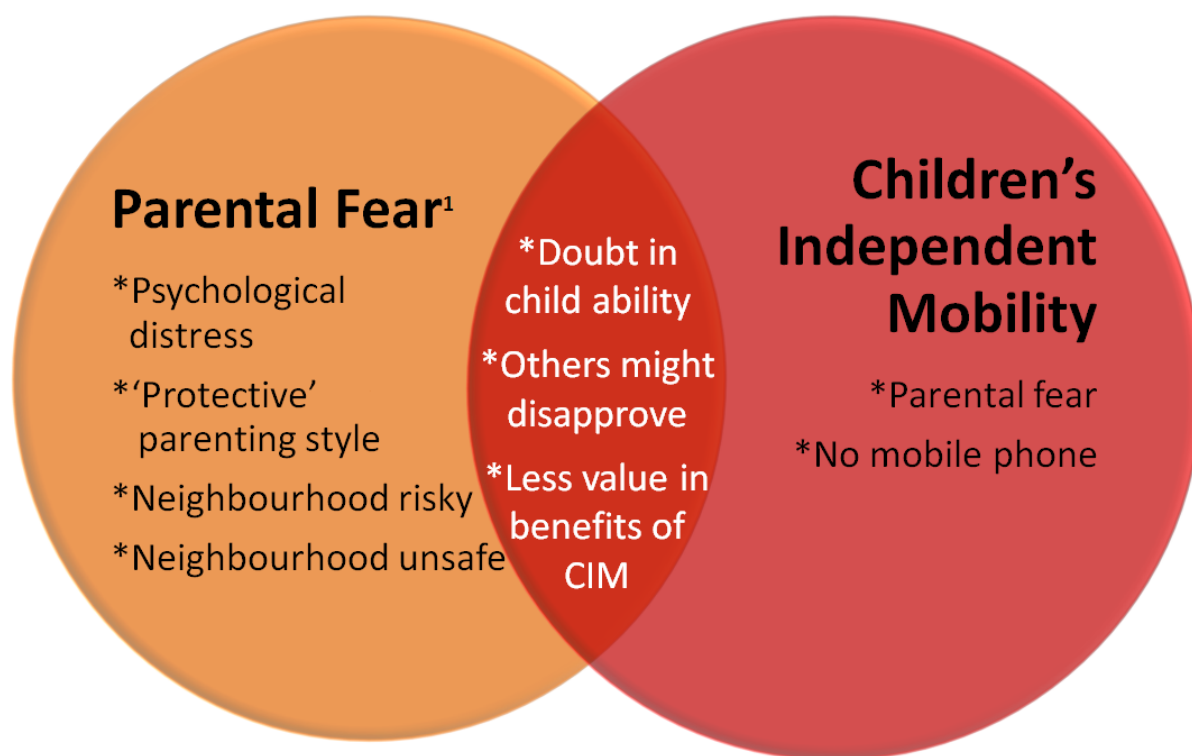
Parental Fear$^1$

*Psychological distress

*'Protective' parenting style

*Neighbourhood risky

*Neighbourhood unsafe

*Doubt in child ability

*Others might disapprove

*Less value in benefits of CIM

Children's Independent Mobility

*Parental fear

*No mobile phone